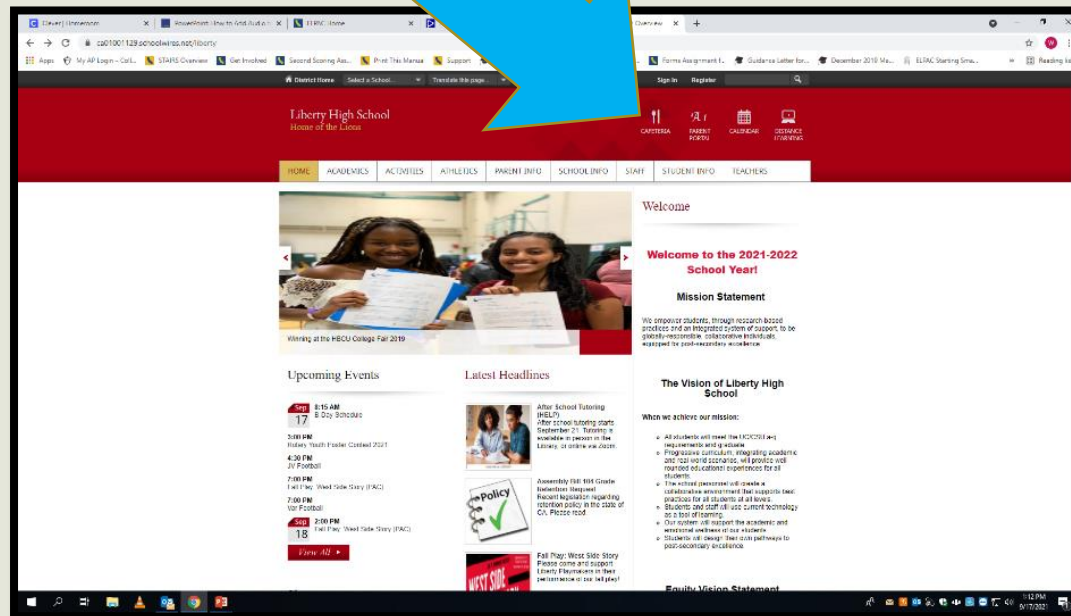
Clever | Homeroom × PowerPoint: How to Add Audio t × ELFAC Home × Overview × +

← → C ca01001129.schoolwires.net/liberty

Apps My AP Login – Coll... STARS Overview Get Involved Second Scoring As... Print This Manua Support Forms Assignment I... Guidance Letter for... December 2019 Ma... ELPAC Starting Sma... » Reading list

District Home Select a School... Translate this page Sign In Register

Liberty High School
Home of the Lions

CAFETERIA PARENT PORTAL CALENDAR DISTANCE LEARNING

HOME ACADEMICS ACTIVITIES ATHLETICS PARENT INFO SCHOOL INFO STAFF STUDENT INFO TEACHERS

Winning at the HBCU College Fair 2019

Welcome

Welcome to the 2021-2022 School Year!

Mission Statement

We empower students, through research based practices and an integrated system of support, to be globally-responsible, collaborative individuals, equipped for post-secondary excellence.

The Vision of Liberty High School

When we achieve our mission:

All students will meet the UC/CSU a-g requirements and graduate.
Progressive curriculum, integrating academic and real world scenarios, will provide well rounded educational experiences for all students.
The school personnel will create a collaborative environment that supports best practices for all students at all levels.
Students and staff will use current technology as a tool of learning.
Our system will support the academic and emotional wellness of our students.
Students will design their own pathways to post-secondary excellence.

Equity Vision Statement

Upcoming Events

Sep 17 8:15 AM B Day Schedule

3:00 PM Rotary Youth Poster Contest 2021

4:30 PM JV Football

7:00 PM Fall Play: West Side Story (PAC)

7:00 PM Var Football

Sep 18 2:00 PM Fall Play: West Side Story (PAC)

View All

Latest Headlines

After School Tutoring (HELP)
After school tutoring starts September 21. Tutoring is available in person in the Library, or online via Zoom.

Assembly Bill 104 Grade Retention Request
Recent legislation regarding retention policy in the state of CA. Please read.

Policy

Fall Play: West Side Story
Please come and support Liberty Playmakers in their performance of our fall play!

WEST SIDE

1:12 PM 9/17/2021